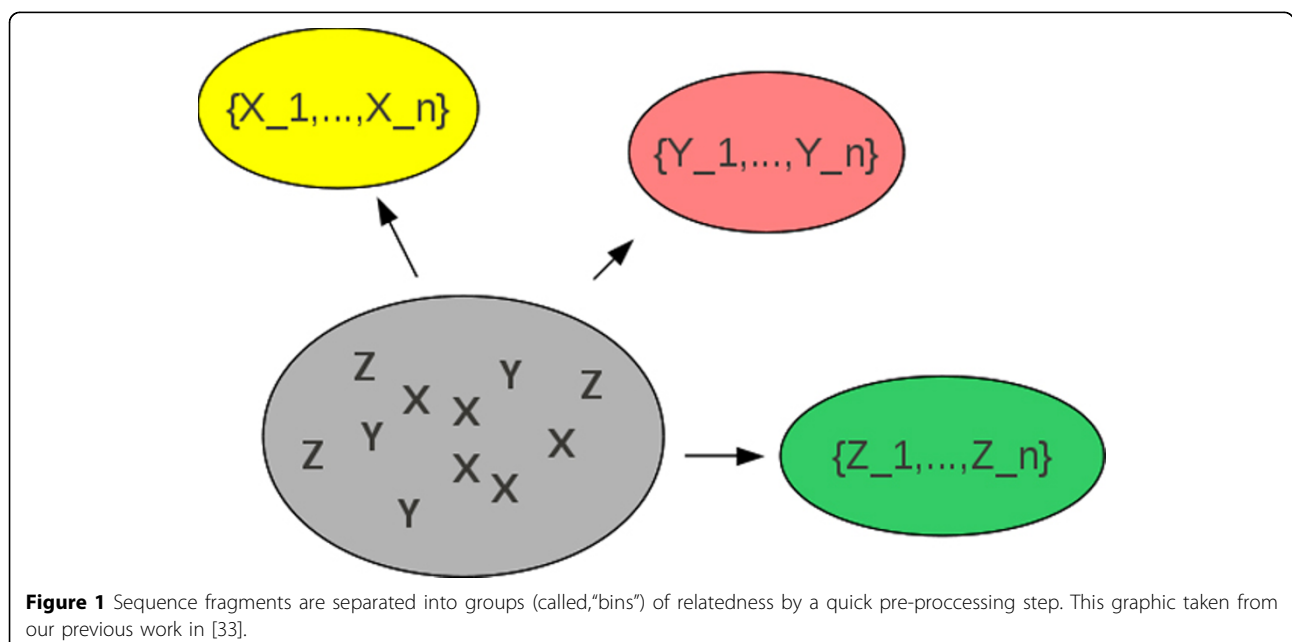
{X_1,...,X_n}

{Y_1,...,Y_n}

Z X X Y Z
Z Y X
X X
Y

{Z_1,...,Z_n}

**Figure 1** Sequence fragments are separated into groups (called,"bins") of relatedness by a quick pre-proccessing step. This graphic taken from our previous work in [33].